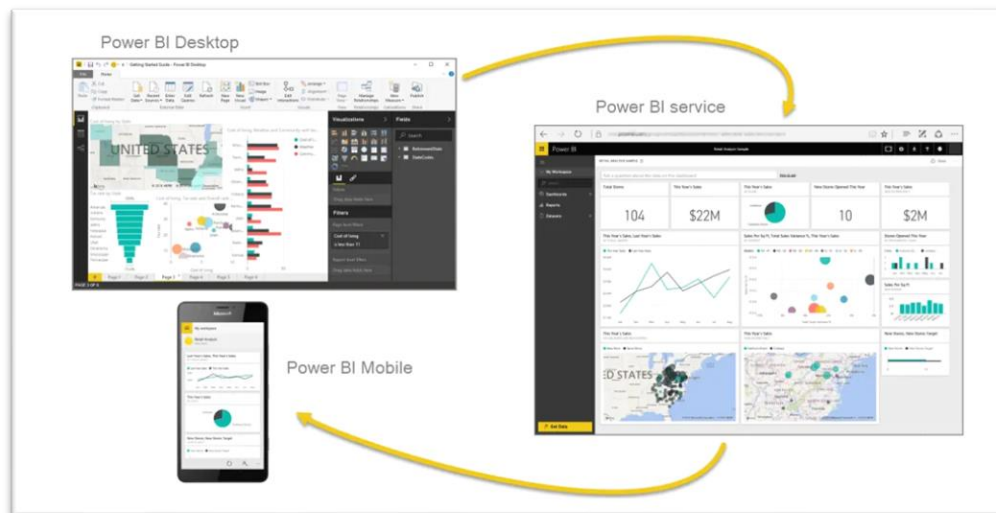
Power BI Desktop

Power BI service

Power BI Mobile

UNITED STATES

Visualizations

Fields

Filters

Power BI

My Workspace

Total Stores

104

This Year's Sales

$22M

This Year's Sales

New Stores Opened This Year

10

This Year's Sales

$2M

This Year's Sales, Last Year's Sales

Sales Per Sq Ft, Total Sales Variance %, This Year's Sales

Stores Opened This Year

Sales Per Sq Ft

This Year's Sales

This Year's Sales

New Stores, New Stores Target

D STATES

Get Data

My workspace

Retail Analysis

Last Year's Sales, This Year's Sales

This Year's Sales

New Stores, New Stores Target